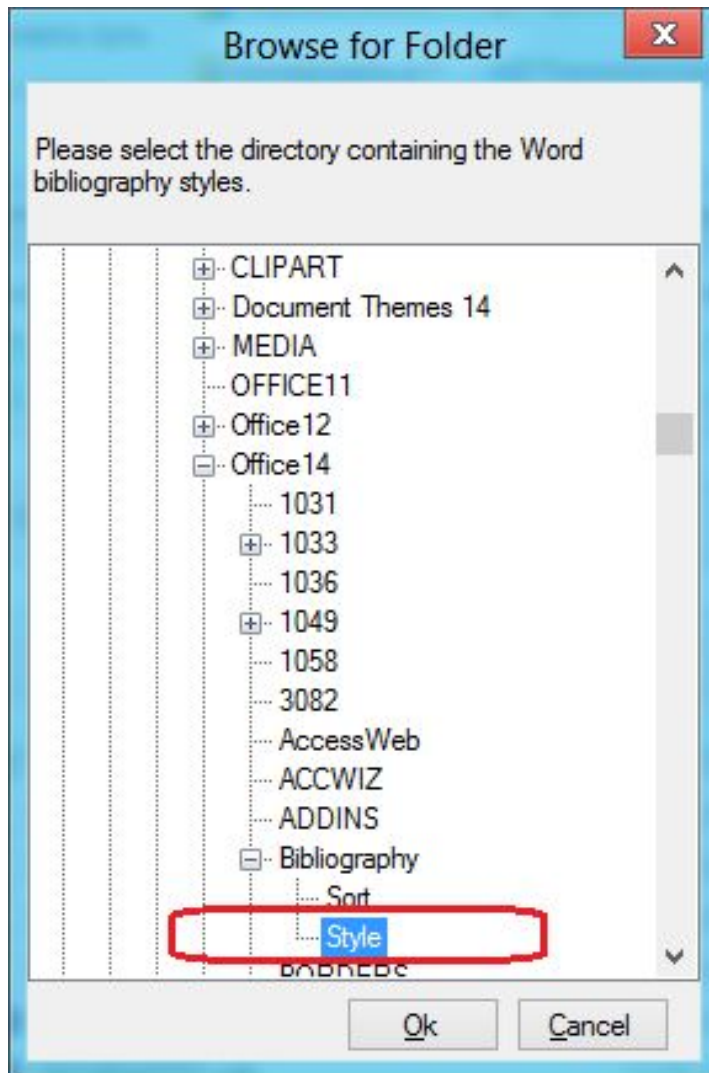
Browse for Folder

Please select the directory containing the Word bibliography styles.

CLIPART
Document Themes 14
MEDIA
OFFICE11
Office12
Office14
1031
1033
1036
1049
1058
3082
AccessWeb
ACCWIZ
ADDINS
Bibliography
Sort
Style
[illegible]

Ok
Cancel